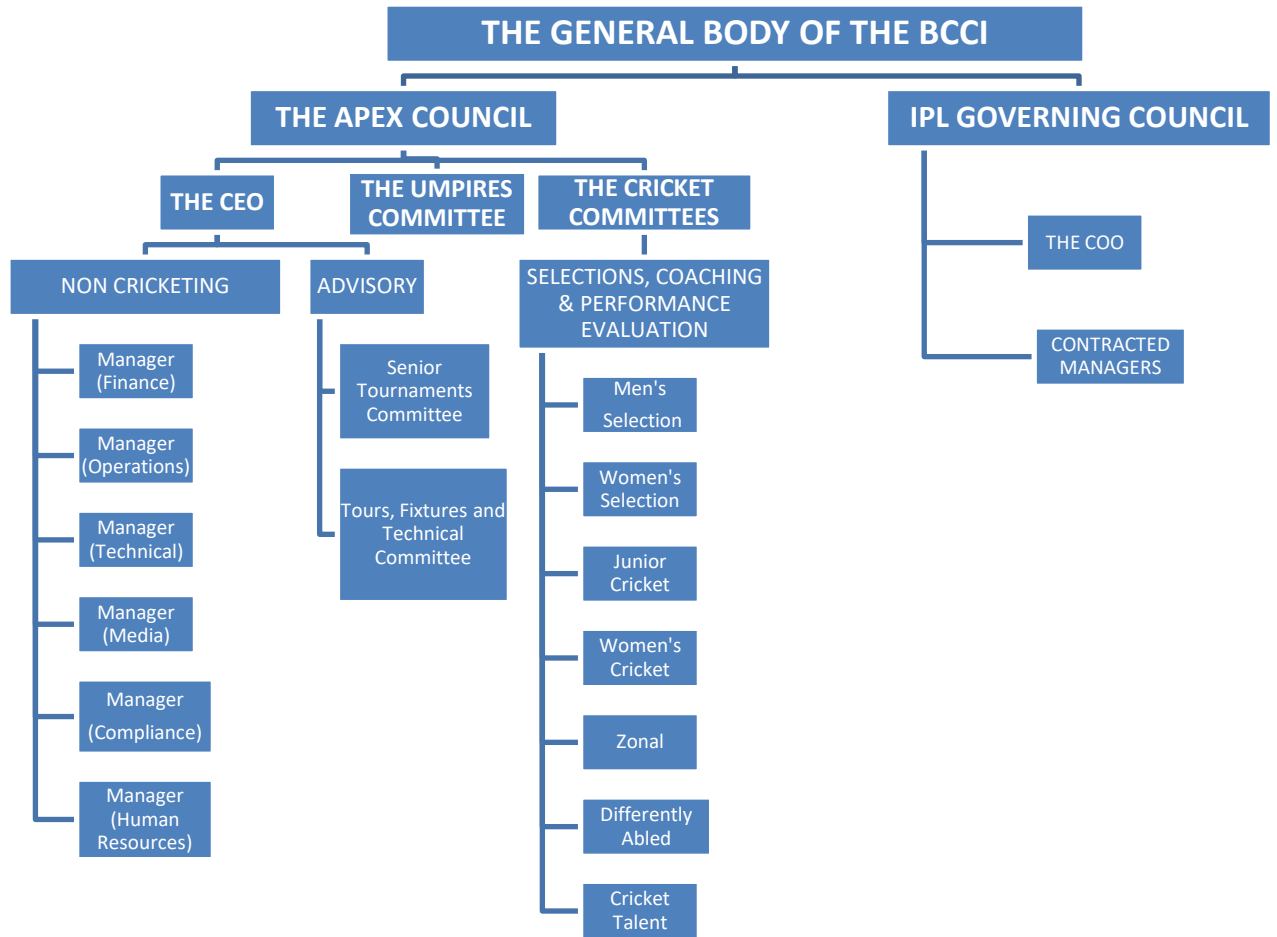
THE GENERAL BODY OF THE BCCI

THE APEX COUNCIL

IPL GOVERNING COUNCIL

THE CEO

THE UMPIRES COMMITTEE

THE CRICKET COMMITTEES

NON CRICKETING

ADVISORY

SELECTIONS, COACHING & PERFORMANCE EVALUATION

Manager (Finance)

Manager (Operations)

Manager (Technical)

Manager (Media)

Manager (Compliance)

Manager (Human Resources)

Senior Tournaments Committee

Tours, Fixtures and Technical Committee

Men's Selection

Women's Selection

Junior Cricket

Women's Cricket

Zonal

Differently Abled

Cricket Talent

THE COO

CONTRACTED MANAGERS